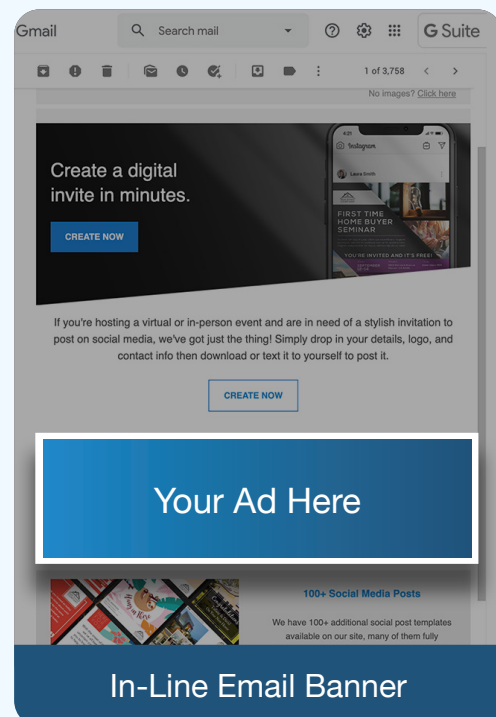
Gmail

Search mail

G Suite

1 of 3,758

No images? Click here

Create a digital invite in minutes.

CREATE NOW

Instagram

Laura Smith

FIRST TIME HOME BUYER SEMINAR

YOU'RE INVITED AND IT'S FREE!

If you're hosting a virtual or in-person event and are in need of a stylish invitation to post on social media, we've got just the thing! Simply drop in your details, logo, and contact info then download or text it to yourself to post it.

CREATE NOW

Your Ad Here

100+ Social Media Posts

We have 100+ additional social post templates available on our site, many of them fully

In-Line Email Banner